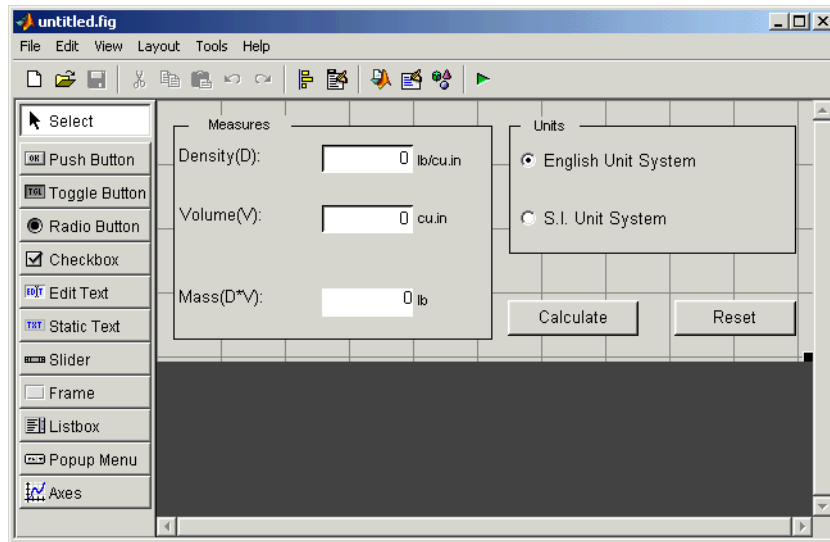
untitled.fig

File Edit View Layout Tools Help

Select
OK Push Button
TGL Toggle Button
Radio Button
Checkbox
EDIT Edit Text
TXT Static Text
Slider
Frame
Listbox
Popup Menu
Axes

Measures
Density(D): 0 lb/cu.in
Volume(V): 0 cu.in
Mass(D*V): 0 lb

Units
English Unit System
S.I. Unit System

Calculate
Reset